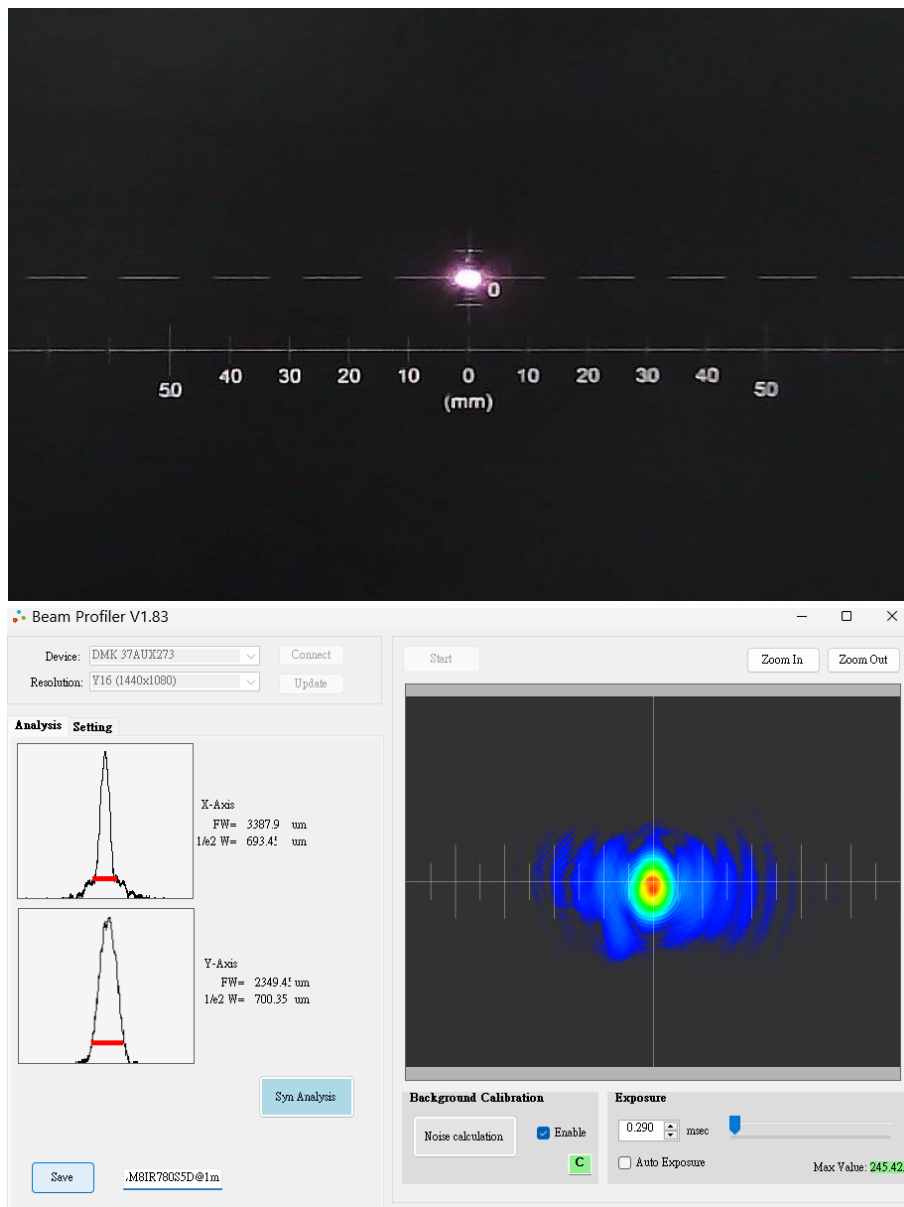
0

50 40 30 20 10 0 10 20 30 40 50
(mm)

Beam Profiler V1.83

Device: DMK 37AUX273
Connect
Resolution: Y16 (1440x1080)
Update

Analysis Setting

X-Axis
FW= 3387.9 um
1/e2 W= 693.45 um

Y-Axis
FW= 2349.45 um
1/e2 W= 700.35 um

Syn Analysis

Save
.M8IR780S5D@1m

Start
Zoom In
Zoom Out

Background Calibration
Noise calculation
Enable
C

Exposure
0.290 msec
Auto Exposure
Max Value: 245.42